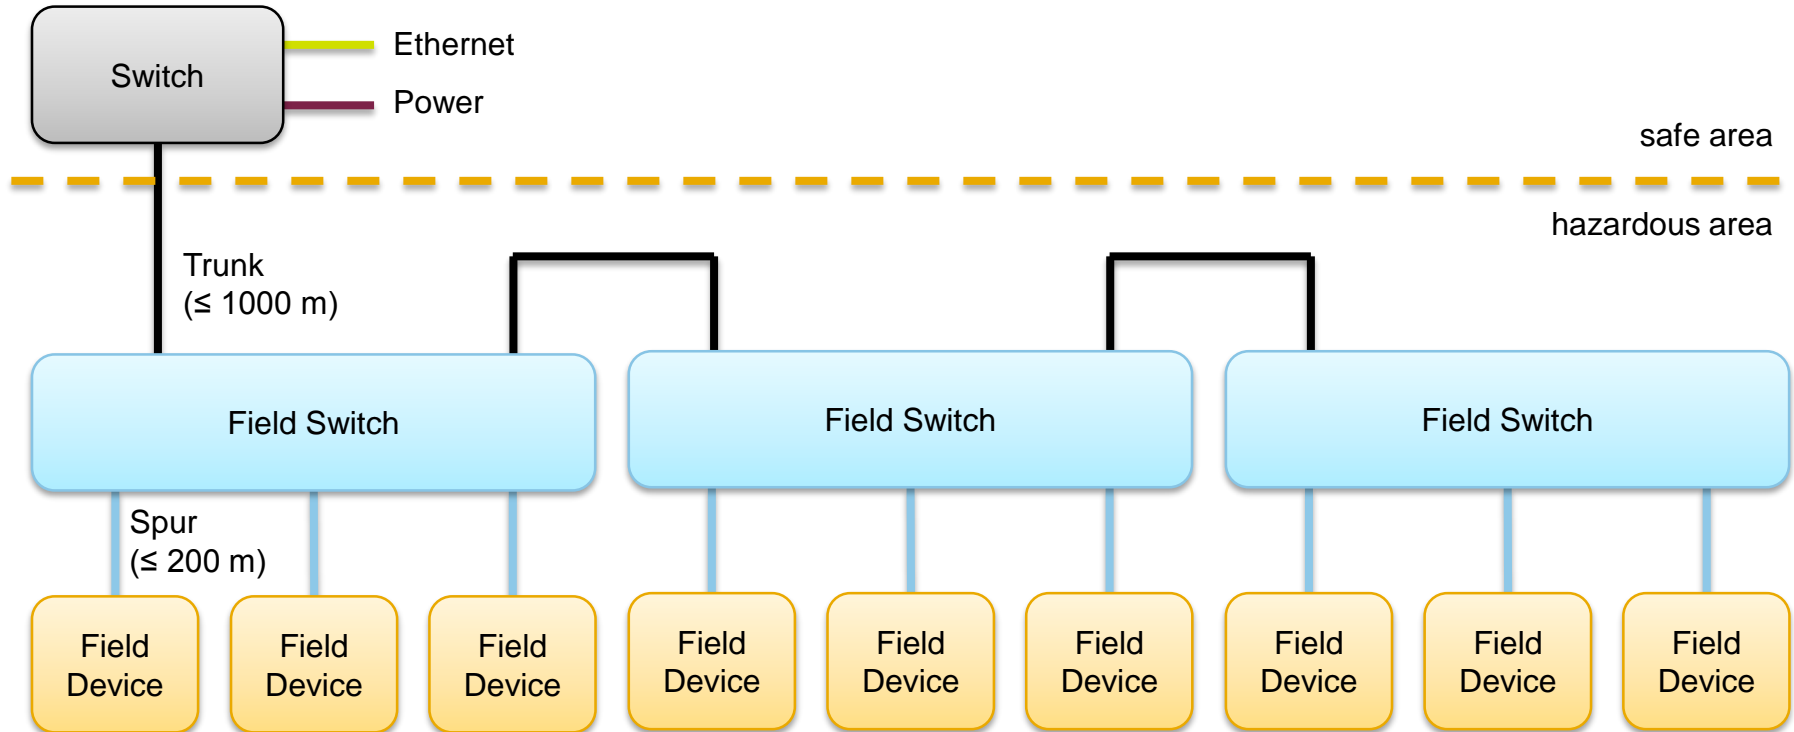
Switch

Ethernet

Power

safe area

hazardous area

Trunk
(≤ 1000 m)

Field Switch

Field Switch

Field Switch

Spur
(≤ 200 m)

Field Device

Field Device

Field Device

Field Device

Field Device

Field Device

Field Device

Field Device

Field Device